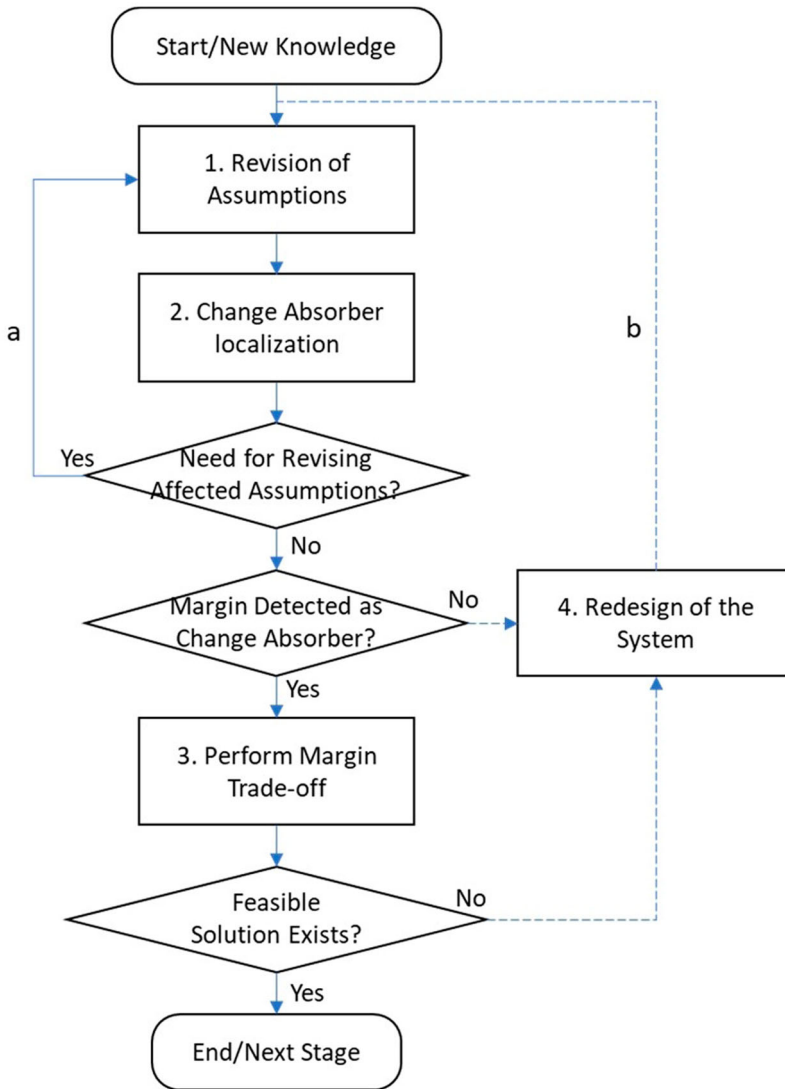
Start/New Knowledge

1. Revision of Assumptions

a

b

2. Change Absorber localization

Yes

Need for Revising Affected Assumptions?

No

Margin Detected as Change Absorber?

No

4. Redesign of the System

Yes

3. Perform Margin Trade-off

Feasible Solution Exists?

No

Yes

End/Next Stage